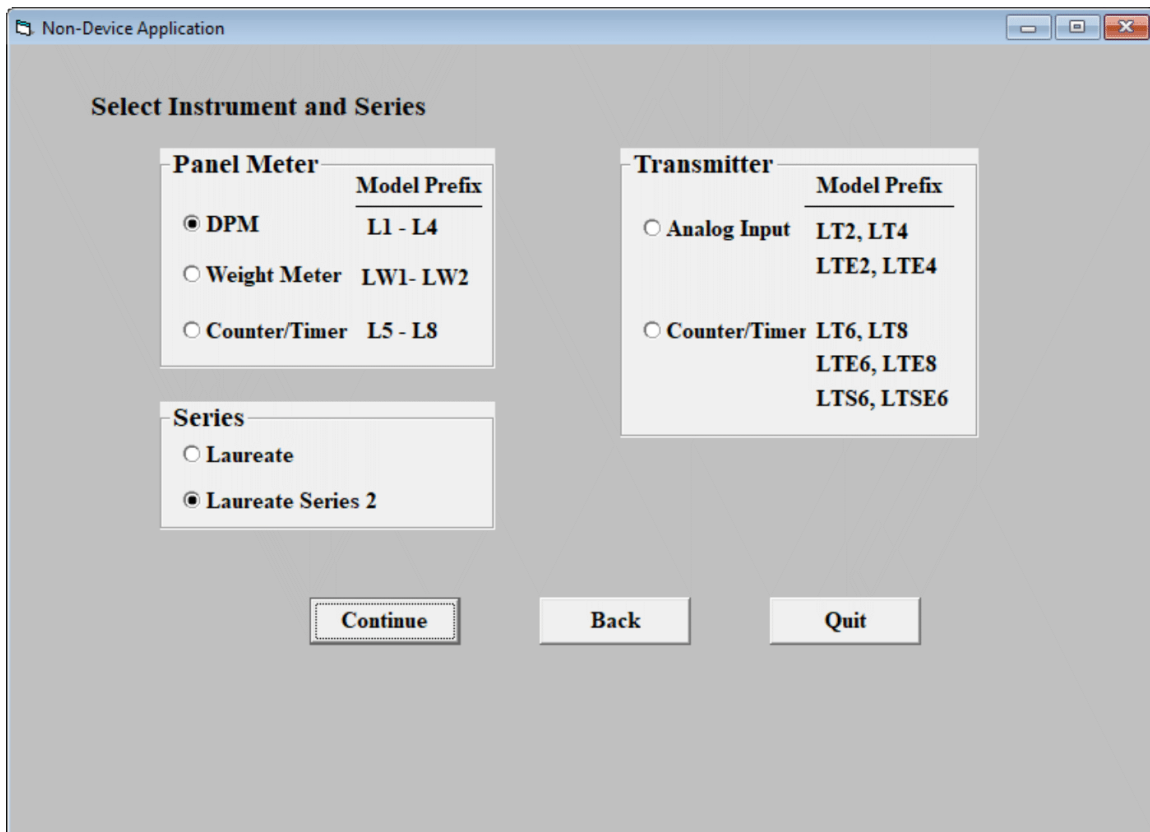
Non-Device Application

Select Instrument and Series

Panel Meter

Model Prefix

DPM L1 - L4

Weight Meter LW1- LW2

Counter/Timer L5 - L8

Series

Laureate

Laureate Series 2

Transmitter

Model Prefix

Analog Input LT2, LT4
LTE2, LTE4

Counter/Timer LT6, LT8
LTE6, LTE8
LTS6, LTSE6

Continue

Back

Quit